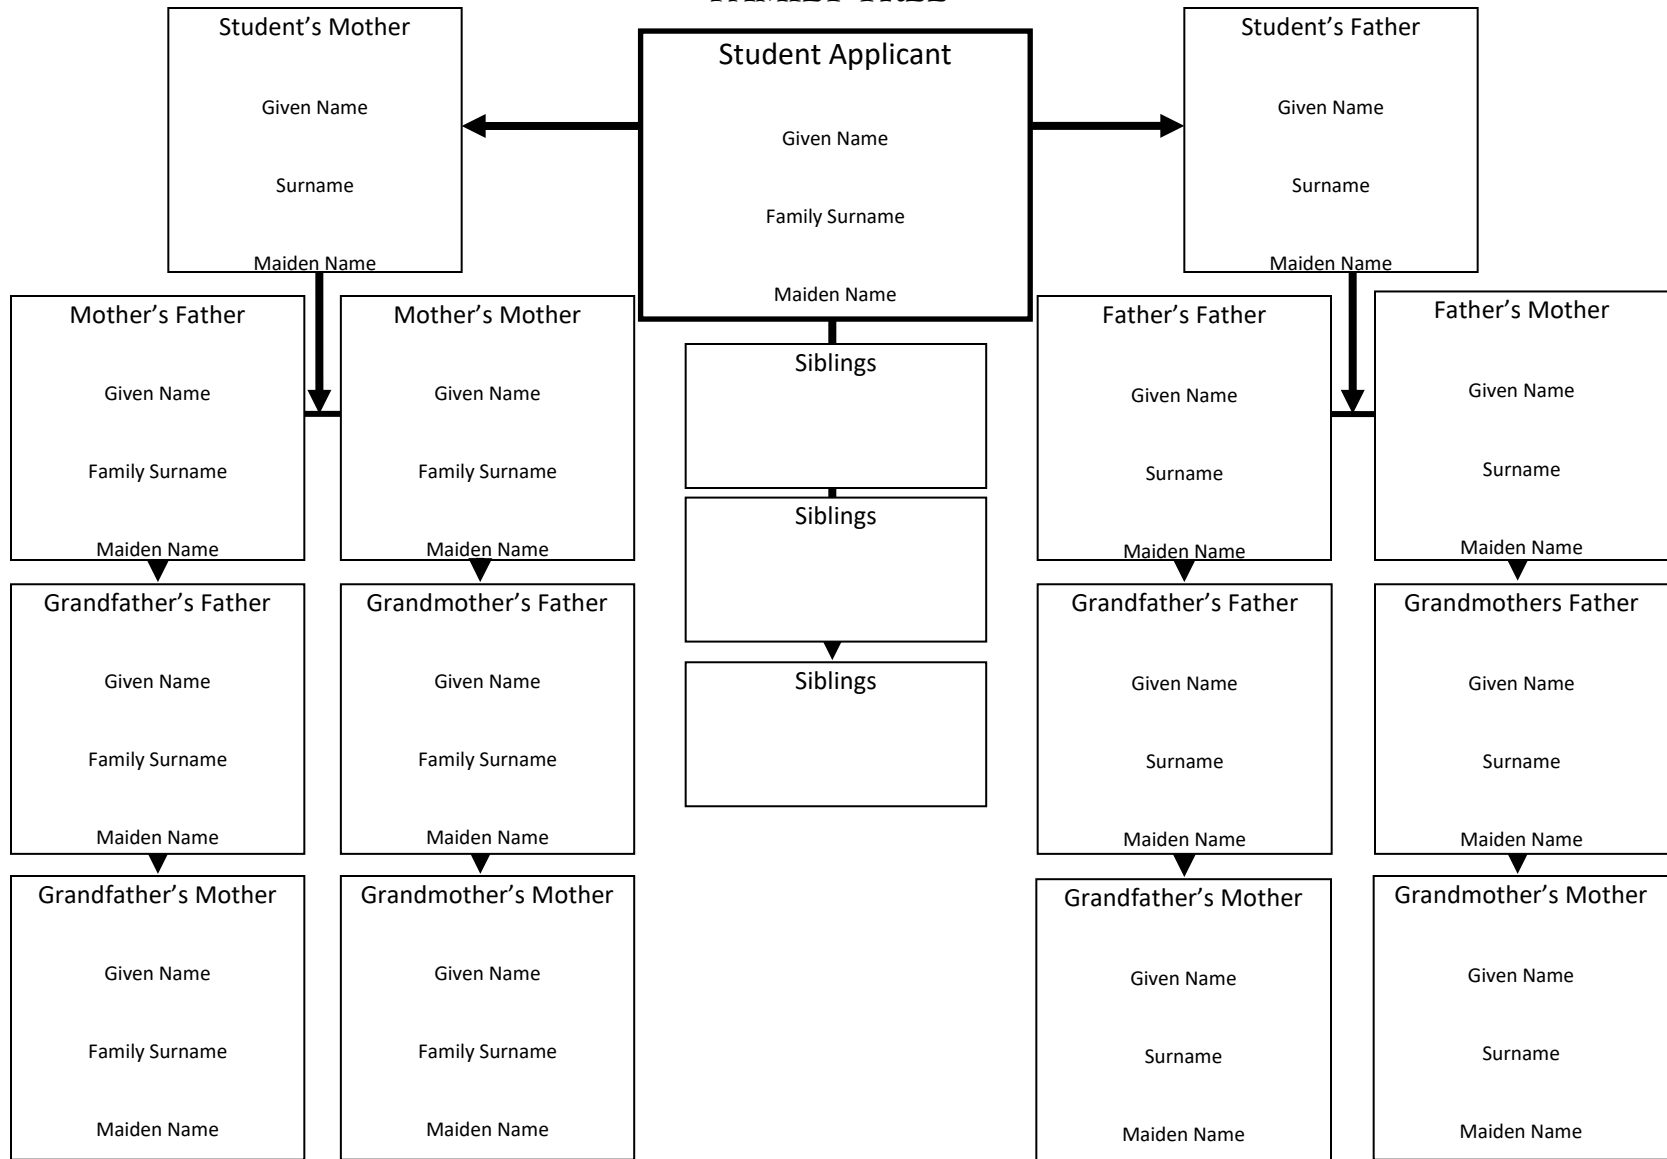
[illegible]

Student's Mother

Given Name

Surname

Maiden Name

Student Applicant

Given Name

Family Surname

Maiden Name

Student's Father

Given Name

Surname

Maiden Name

Mother's Father

Given Name

Family Surname

Maiden Name

Mother's Mother

Given Name

Family Surname

Maiden Name

Siblings

Siblings

Siblings

Father's Father

Given Name

Surname

Maiden Name

Father's Mother

Given Name

Surname

Maiden Name

Grandfather's Father

Given Name

Family Surname

Maiden Name

Grandmother's Father

Given Name

Family Surname

Maiden Name

Grandfather's Father

Given Name

Surname

Maiden Name

Grandmothers Father

Given Name

Surname

Maiden Name

Grandfather's Mother

Given Name

Family Surname

Maiden Name

Grandmother's Mother

Given Name

Family Surname

Maiden Name

Grandfather's Mother

Given Name

Surname

Maiden Name

Grandmother's Mother

Given Name

Surname

Maiden Name